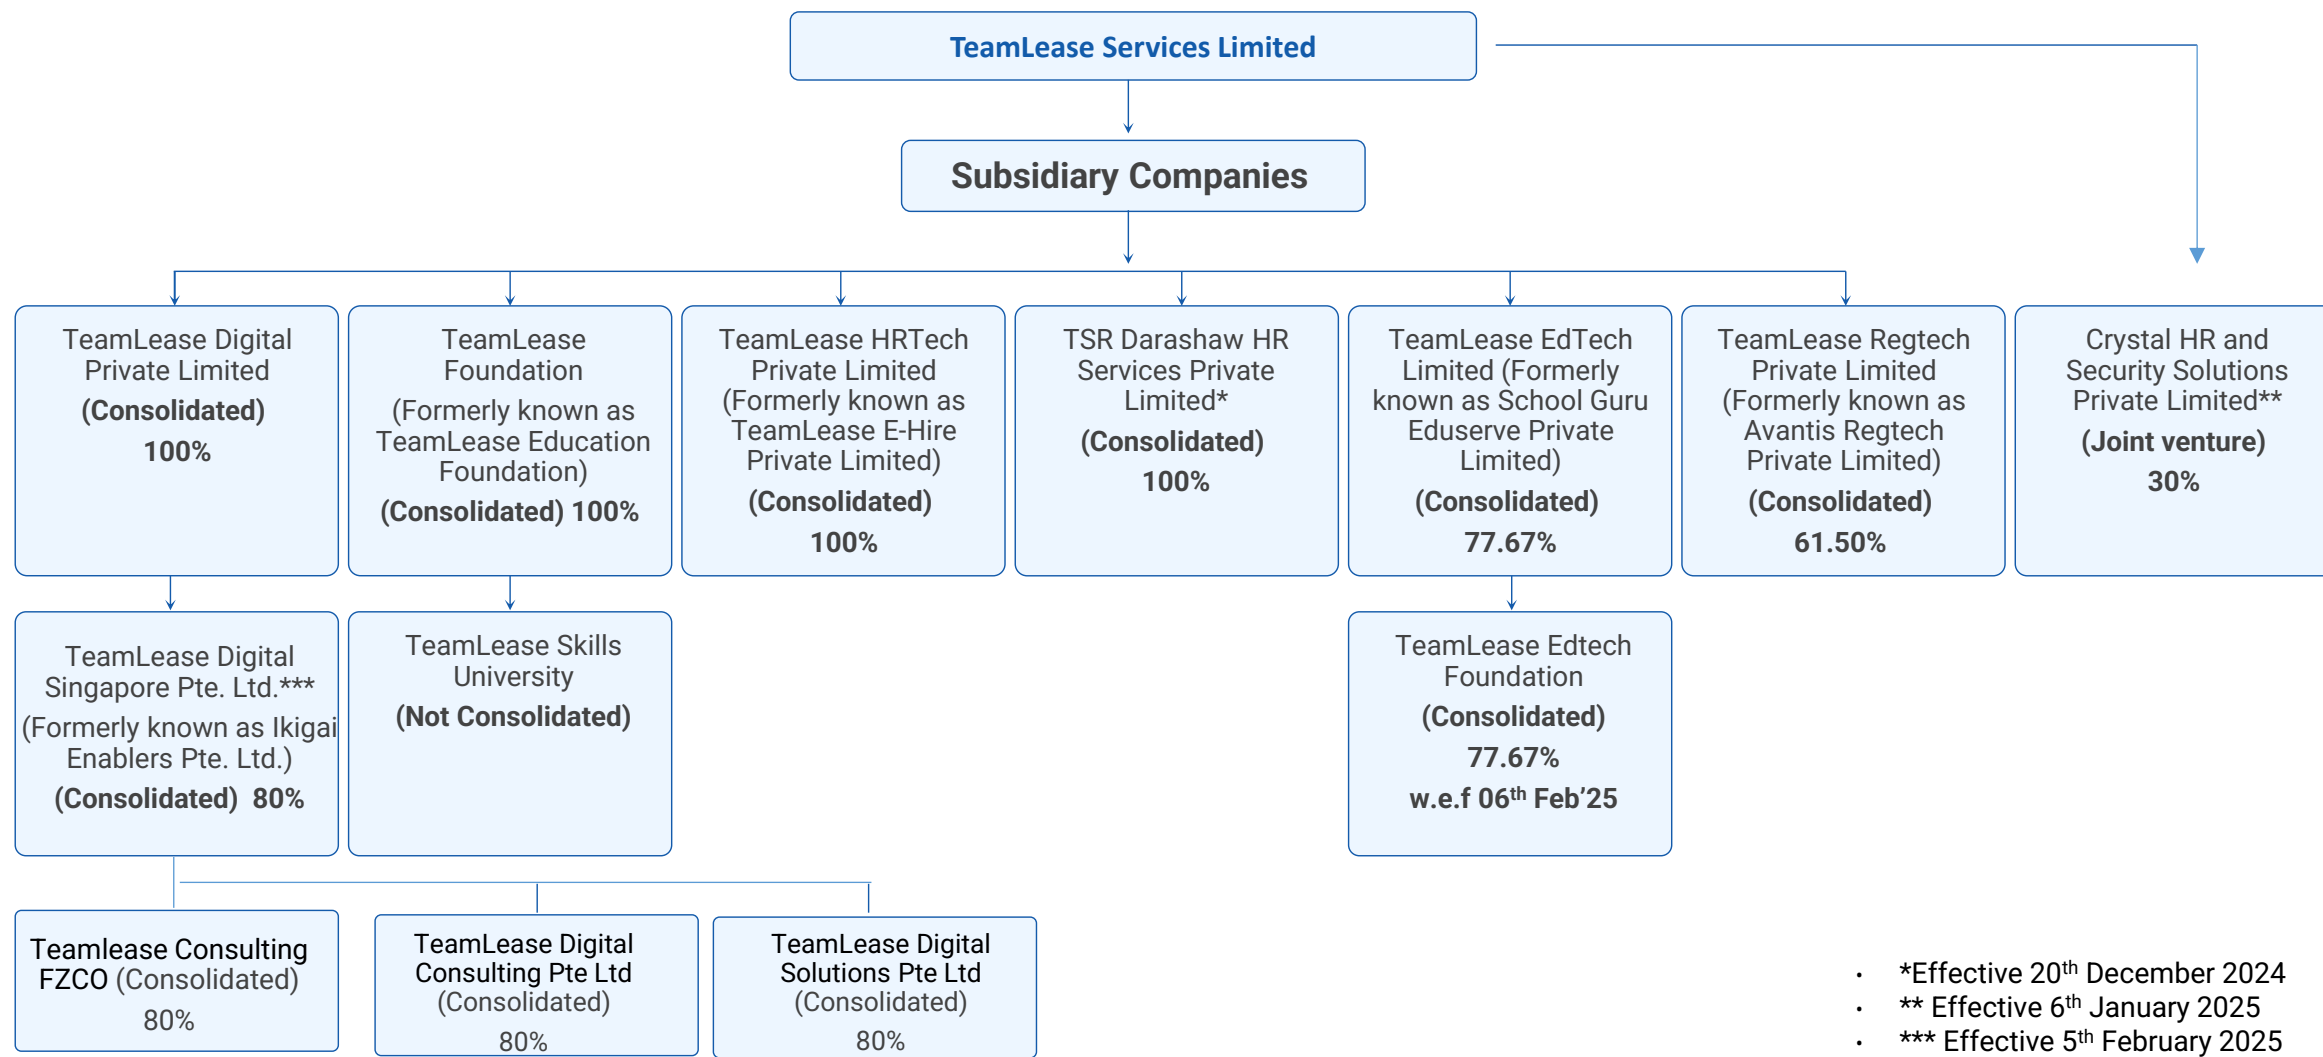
TeamLease Services Limited

Subsidiary Companies

TeamLease Digital Private Limited
(Consolidated)
100%

TeamLease Foundation
(Formerly known as TeamLease Education Foundation)
(Consolidated) 100%

TeamLease HRTech Private Limited (Formerly known as TeamLease E-Hire Private Limited)
(Consolidated)
100%

TSR Darashaw HR Services Private Limited*
(Consolidated)
100%

TeamLease EdTech Limited (Formerly known as School Guru Eduserve Private Limited)
(Consolidated)
77.67%

TeamLease Regtech Private Limited (Formerly known as Avantis Regtech Private Limited)
(Consolidated)
61.50%

Crystal HR and Security Solutions Private Limited**
(Joint venture)
30%

TeamLease Digital Singapore Pte. Ltd.***
(Formerly known as Ikigai Enablers Pte. Ltd.)
(Consolidated) 80%

TeamLease Skills University
(Not Consolidated)

TeamLease Edtech Foundation
(Consolidated)
77.67%
w.e.f 06$^{th}$ Feb'25

Teamlease Consulting FZCO (Consolidated)
80%

TeamLease Digital Consulting Pte Ltd
(Consolidated)
80%

TeamLease Digital Solutions Pte Ltd
(Consolidated)
80%

• *Effective 20$^{th}$ December 2024
• ** Effective 6$^{th}$ January 2025
• *** Effective 5$^{th}$ February 2025